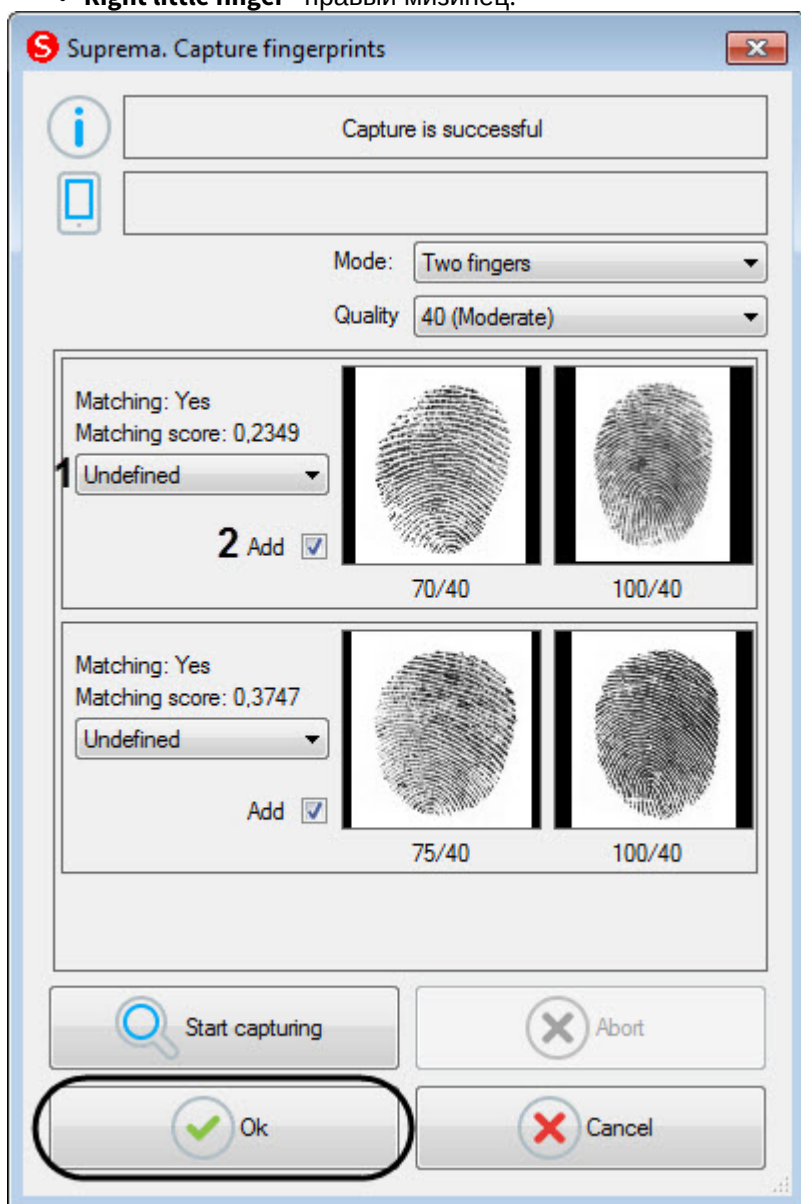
• **Right little finger** - правый мизинец.

Suprema. Capture fingerprints

Capture is successful

Mode: Two fingers

Quality 40 (Moderate)

Matching: Yes
Matching score: 0,2349
1 Undefined
2 Add

70/40
100/40

Matching: Yes
Matching score: 0,3747
Undefined
Add

75/40
100/40

Start capturing
Abort
Ok
Cancel